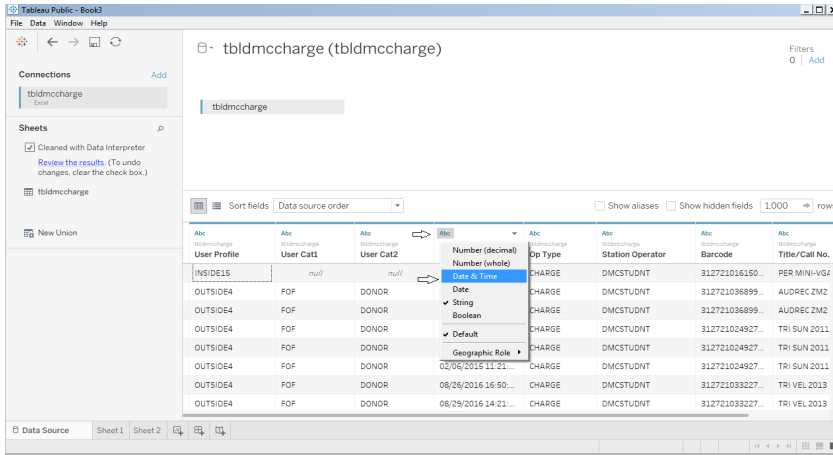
Tableau Public - Book3
File Data Window Help

tbldmccharge (tbldmccharge)

Filters
0 | Add

Connections
Add
tbldmccharge
Excel

tbldmccharge

Sheets
Cleaned with Data Interpreter
Review the results. (To undo changes, clear the check box.)
tbldmccharge

New Union

Sort fields Data source order
Show aliases
Show hidden fields
1,000
rows

| Abc tbldmccharge User Profile | Abc tbldmccharge User Cat1 | Abc tbldmccharge User Cat2 | Abc | Abc tbldmccharge Op Type | Abc tbldmccharge Station Operator | Abc tbldmccharge Barcode | Abc tbldmccharge Title/Call No. |
|---|---|---|---|---|---|---|---|
| INSIDE15 | null | null | | CHARGE | DMCSTUDNT | 312721016150... | PER MINI-VGA |
| OUTSIDE4 | FOF | DONOR | | CHARGE | DMCSTUDNT | 312721036899... | AUDREC ZM2 |
| OUTSIDE4 | FOF | DONOR | | CHARGE | DMCSTUDNT | 312721036899... | AUDREC ZM2 |
| OUTSIDE4 | FOF | DONOR | | CHARGE | DMCSTUDNT | 312721024927... | TRI SUN 2011 |
| OUTSIDE4 | FOF | DONOR | | CHARGE | DMCSTUDNT | 312721024927... | TRI SUN 2011 |
| OUTSIDE4 | FOF | DONOR | 02/06/2015 11:21:... | CHARGE | DMCSTUDNT | 312721024927... | TRI SUN 2011 |
| OUTSIDE4 | FOF | DONOR | 08/26/2016 16:50:... | CHARGE | DMCSTUDNT | 312721033227... | TRI VEL 2013 |
| OUTSIDE4 | FOF | DONOR | 08/29/2016 14:21:... | CHARGE | DMCSTUDNT | 312721033227... | TRI VEL 2013 |

Number (decimal)
Number (whole)
Date & Time
Date
String
Boolean
Default
Geographic Role

Data Source
Sheet 1
Sheet 2